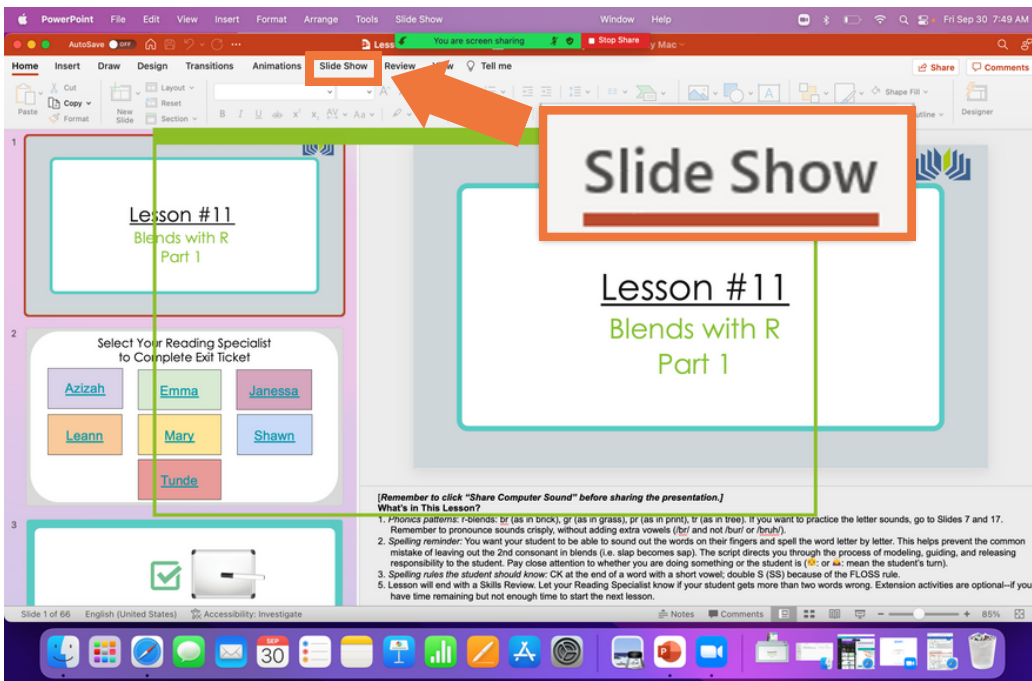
PowerPoint File Edit View Insert Format Arrange Tools Slide Show Window Help Fri Sep 30 7:49 AM

AutoSave OFF Less You are screen sharing Stop Share y Mac

Home Insert Draw Design Transitions Animations Slide Show Review View Tell me Share Comments

Paste Cut Copy Format New Slide Layout Reset Section Shape Fill Designer

Slide Show

1

Lesson #11
Blends with R
Part 1

2

Select Your Reading Specialist to Complete Exit Ticket

Azizah
Emma
Janessa
Leann
Mary
Shawn
Tunde

3

Lesson #11
Blends with R
Part 1

[Remember to click "Share Computer Sound" before sharing the presentation.]
What's in This Lesson?
1. Phonics patterns: r-blends: br (as in brick), gr (as in grass), pr (as in print), tr (as in tree). If you want to practice the letter sounds, go to Slides 7 and 17. Remember to pronounce sounds crisply, without adding extra vowels (/br/ and not /bur/ or /bruh/).
2. Spelling reminder: You want your student to be able to sound out the words on their fingers and spell the word letter by letter. This helps prevent the common mistake of leaving out the 2nd consonant in blends (i.e. slap becomes sap). The script directs you through the process of modeling, guiding, and releasing responsibility to the student. Pay close attention to whether you are doing something or the student is ( or  mean the student's turn).
3. Spelling rules the student should know: CK at the end of a word with a short vowel; double S (SS) because of the FLOSS rule.
5. Lesson will end with a Skills Review. Let your Reading Specialist know if your student gets more than two words wrong. Extension activities are optional--if you have time remaining but not enough time to start the next lesson.

Slide 1 of 66 English (United States) Accessibility: Investigate Notes Comments 85%

SEP 30